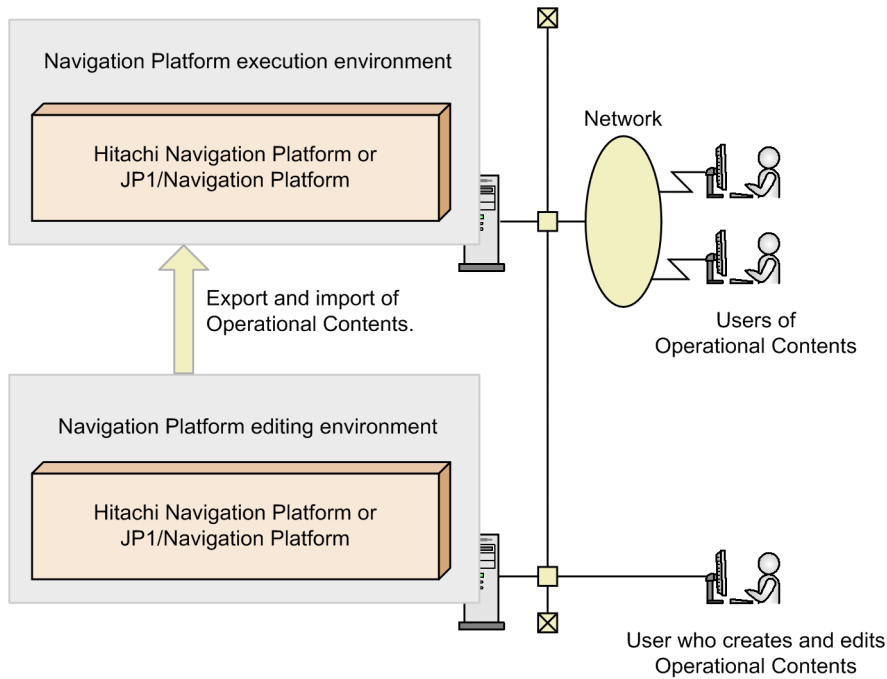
Navigation Platform execution environment

Hitachi Navigation Platform or JP1/Navigation Platform

Network

Export and import of Operational Contents.

Users of Operational Contents

Navigation Platform editing environment

Hitachi Navigation Platform or JP1/Navigation Platform

User who creates and edits Operational Contents